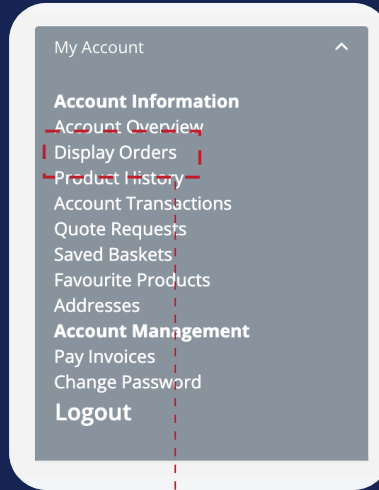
My Account

**Account Information**
Account Overview
Display Orders
Product History
Account Transactions
Quote Requests
Saved Baskets
Favourite Products
Addresses
**Account Management**
Pay Invoices
Change Password
**Logout**